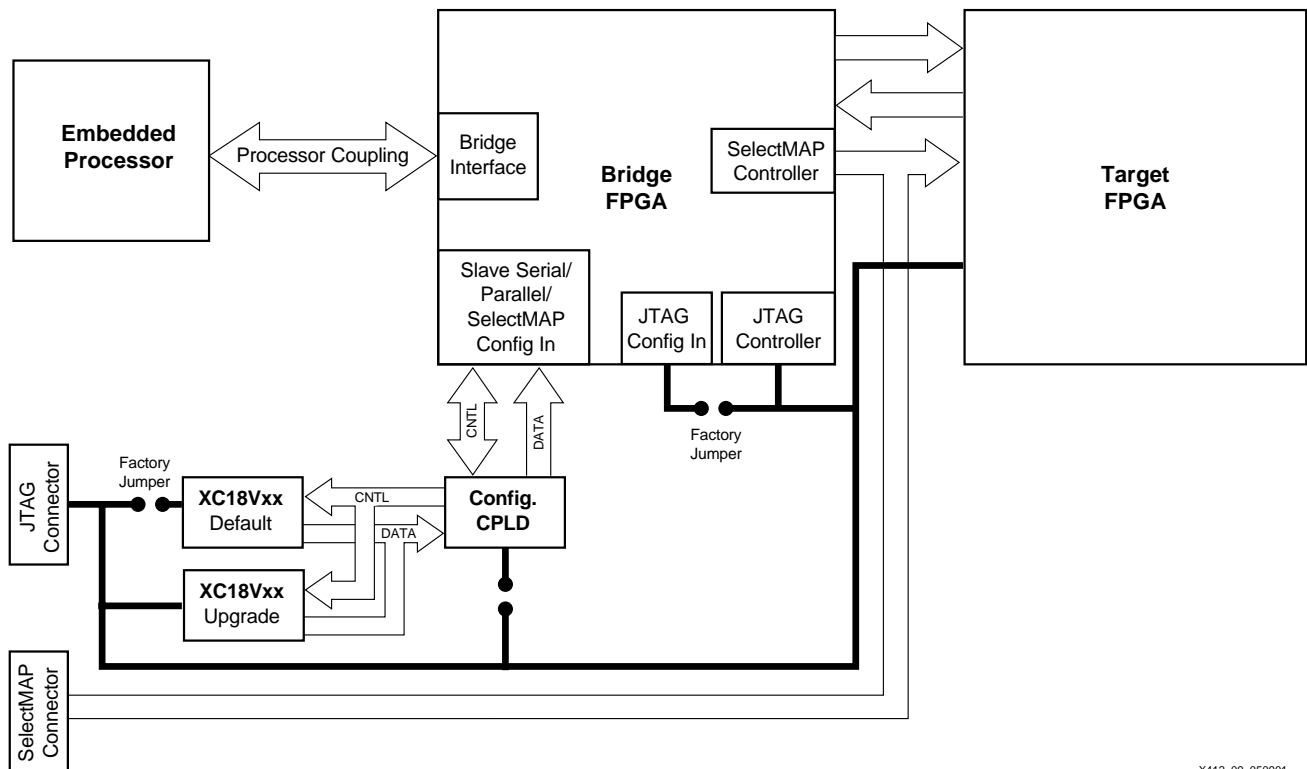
Embedded Processor

Processor Coupling

Bridge Interface

Bridge FPGA

SelectMAP Controller

Target FPGA

Slave Serial/ Parallel/ SelectMAP Config In

JTAG Config In

JTAG Controller

CNTL

DATA

Factory Jumper

JTAG Connector

Factory Jumper

XC18Vxx Default

CNTL

DATA

Config. CPLD

XC18Vxx Upgrade

SelectMAP Connector

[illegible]